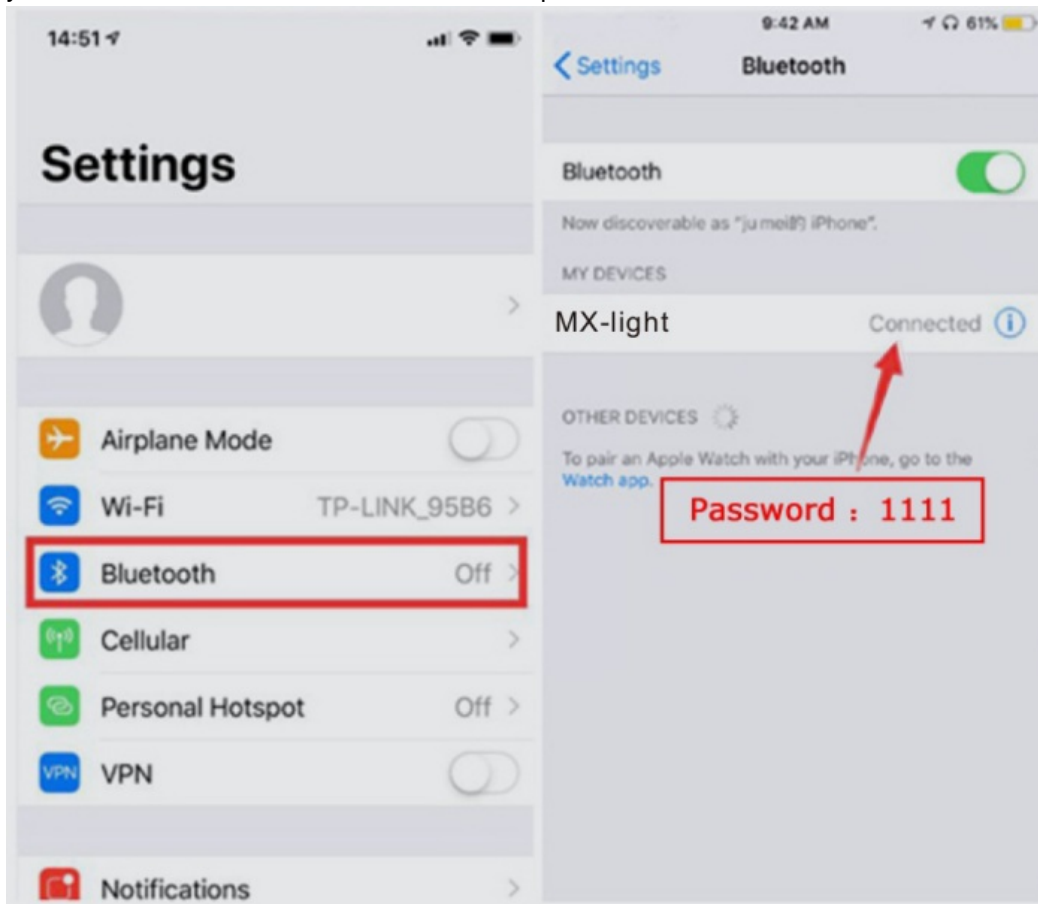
14:51

Settings

Airplane Mode

Wi-Fi TP-LINK_95B6

Bluetooth Off

Cellular

Personal Hotspot Off

VPN

Notifications

9:42 AM 61%

Settings Bluetooth

Bluetooth

Now discoverable as "jumei的 iPhone".

MY DEVICES

MX-light Connected

OTHER DEVICES

To pair an Apple Watch with your iPhone, go to the Watch app.

Password : 1111